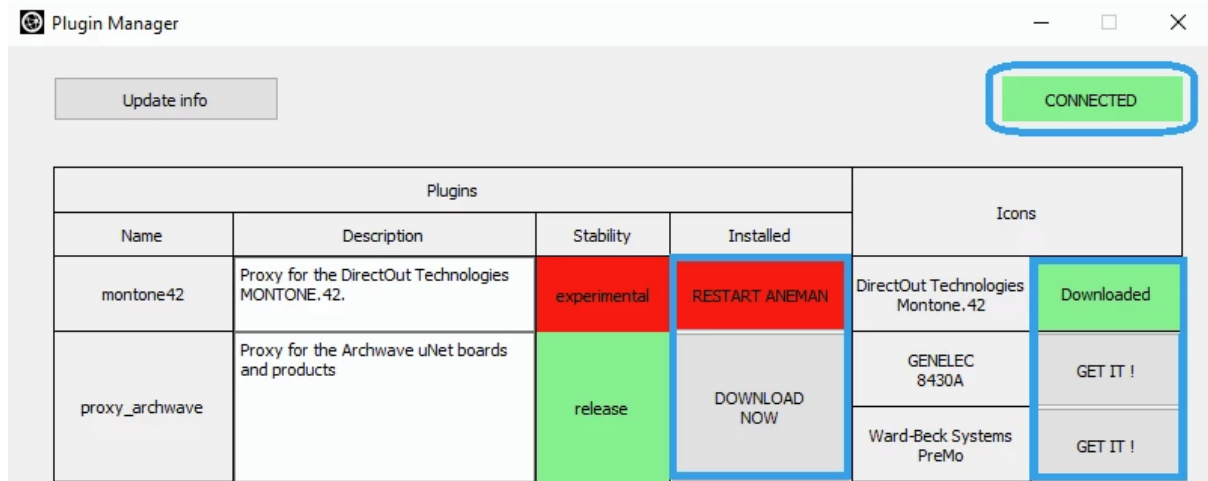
Plugin Manager

Update info

CONNECTED

| Plugins | | | | Icons | |
|---|---|---|---|---|---|
| Name | Description | Stability | Installed | | |
| montone42 | Proxy for the DirectOut Technologies MONTONE.42. | experimental | RESTART ANEMAN | DirectOut Technologies Montone.42 | Downloaded |
| proxy_archwave | Proxy for the Archwave uNet boards and products | release | DOWNLOAD NOW | GENELEC 8430A | GET IT ! |
| | | | | Ward-Beck Systems PreMo | GET IT ! |